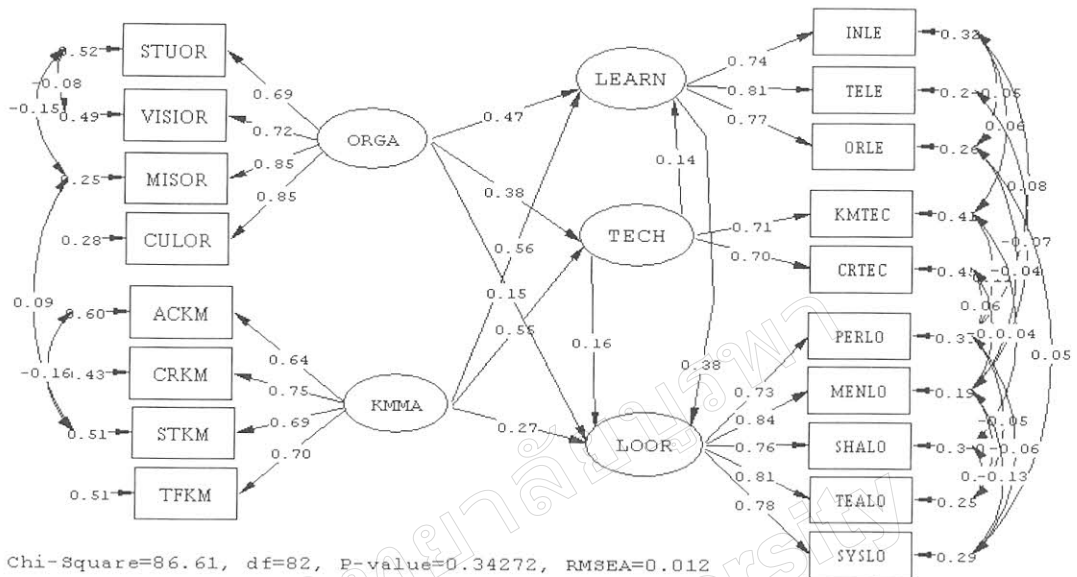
0.52 STUOR
-0.08
-0.15 0.49 VISIOR
0.25 MISOR
0.28 CULOR
0.09
0.60 ACKM
-0.16 0.43 CRKM
0.51 STKM
0.51 TFKM

0.69
0.72
0.85
0.85
ORGA

0.64
0.75
0.69
0.70
KMMA

0.47
0.38
0.56
0.15
0.55
0.27

LEARN
0.14
TECH
0.16
0.38
LOOR

0.74 INLE 0.32
0.81 TELE 0.2 0.05
0.77 ORLE 0.26
0.06
0.08
0.71 KMTEC 0.41
0.70 CRTEC 0.44
-0.07
-0.04
0.06
-0.04
0.05
0.73 PERLO 0.33
0.84 MENLO 0.19
0.76 SHALO 0.3
-0.05
-0.06
0.81 TEALO 0.25
0.78 SYSLO 0.29
-0.13

Chi-Square=86.61, df=82, P-value=0.34272, RMSEA=0.012